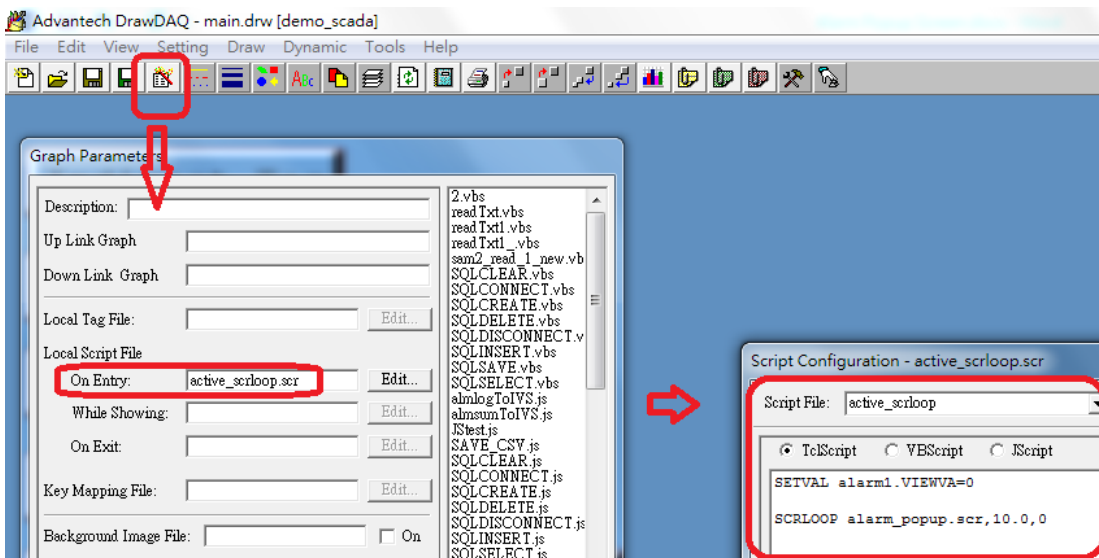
Advantech DrawDAQ - main.drw [demo_scada]

File Edit View Setting Draw Dynamic Tools Help

Graph Parameters

Description:
Up Link Graph
Down Link Graph
Local Tag File: Edit...
Local Script File
On Entry: active_scrloop.scr Edit...
While Showing: Edit...
On Exit: Edit...
Key Mapping File: Edit...
Background Image File: On

2.vbs
readTxt.vbs
readTxt1.vbs
readTxt1_.vbs
sam2_read_1_new.vb
SQLCLEAR.vbs
SQLCONNECT.vbs
SQLCREATE.vbs
SQLDELETE.vbs
SQLDISCONNECT.v
SQLINSERT.vbs
SQLSAVE.vbs
SQLSELECT.vbs
almlogToIVS.js
almsumToIVS.js
JStest.js
SAVE_CSV.js
SQLCLEAR.js
SQLCONNECT.js
SQLCREATE.js
SQLDELETE.js
SQLDISCONNECT.js
SQLINSERT.js
SQLSELECT.js

Script Configuration - active_scrloop.scr

Script File: active_scrloop

TclScript VBScript JScript

SETVAL alarm1.VIEWVA=0

SCRLOOP alarm_popup.scr,10.0,0